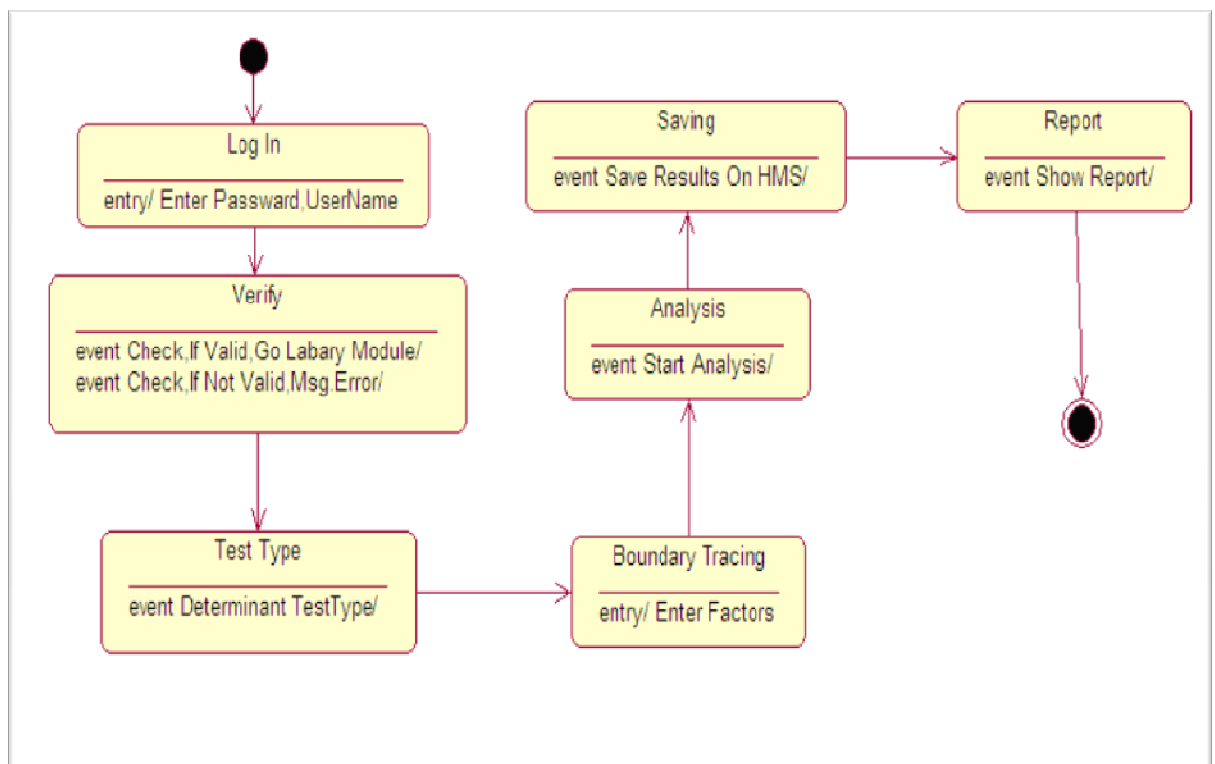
Log In

entry/ Enter Passward,UserName

Verify

event Check,If Valid,Go Labary Module/
event Check,If Not Valid,Msg.Error/

Test Type

event Determinant TestType/

Boundary Tracing

entry/ Enter Factors

Analysis

event Start Analysis/

Saving

event Save Results On HMS/

Report

event Show Report/